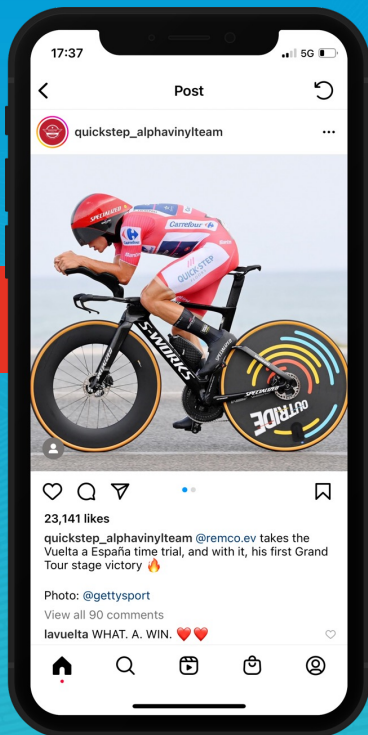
17:37
5G

Post

quickstep_alphavinylteam

SPECIALIZED
Carrefour
QUICK-STEP
S-WORKS
SPECIALIZED
OUTRIDE

23,141 likes

quickstep_alphavinylteam @remco.ev takes the Vuelta a España time trial, and with it, his first Grand Tour stage victory 🔥

Photo: @gettysport

View all 90 comments

lavuelta WHAT. A. WIN. ❤️❤️